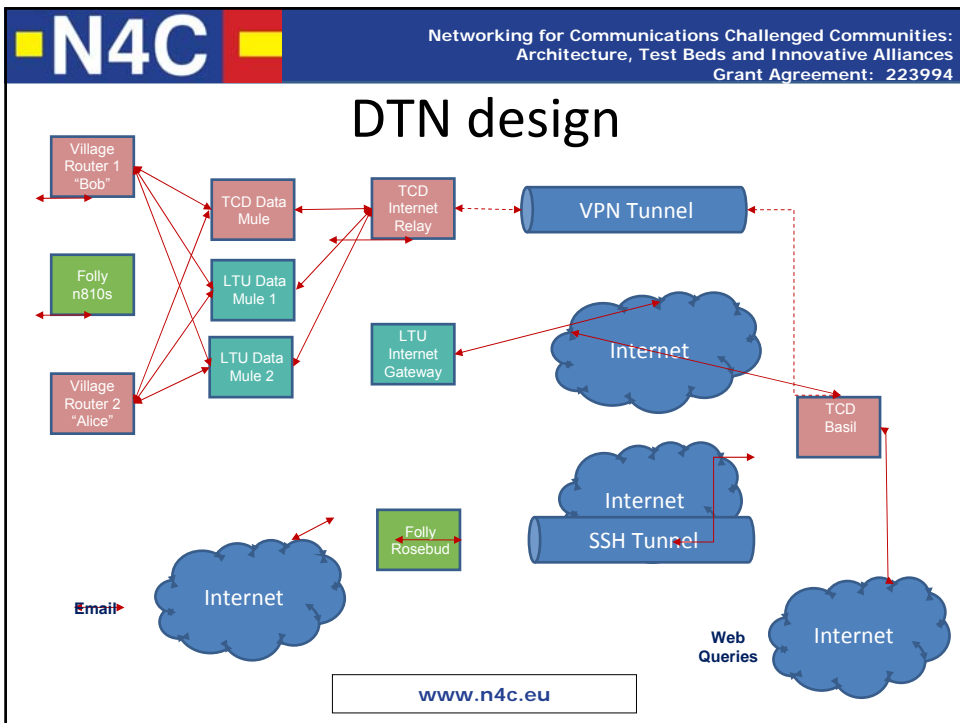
N4C

Networking for Communications Challenged Communities: Architecture, Test Beds and Innovative Alliances
Grant Agreement: 223994

DTN design

Village Router 1 "Bob"

Folly n810s

Village Router 2 "Alice"

TCD Data Mule

LTU Data Mule 1

LTU Data Mule 2

TCD Internet Relay

VPN Tunnel

LTU Internet Gateway

Internet

TCD Basil

Internet

SSH Tunnel

Folly Rosebud

Email

Internet

Web Queries

Internet

www.n4c.eu